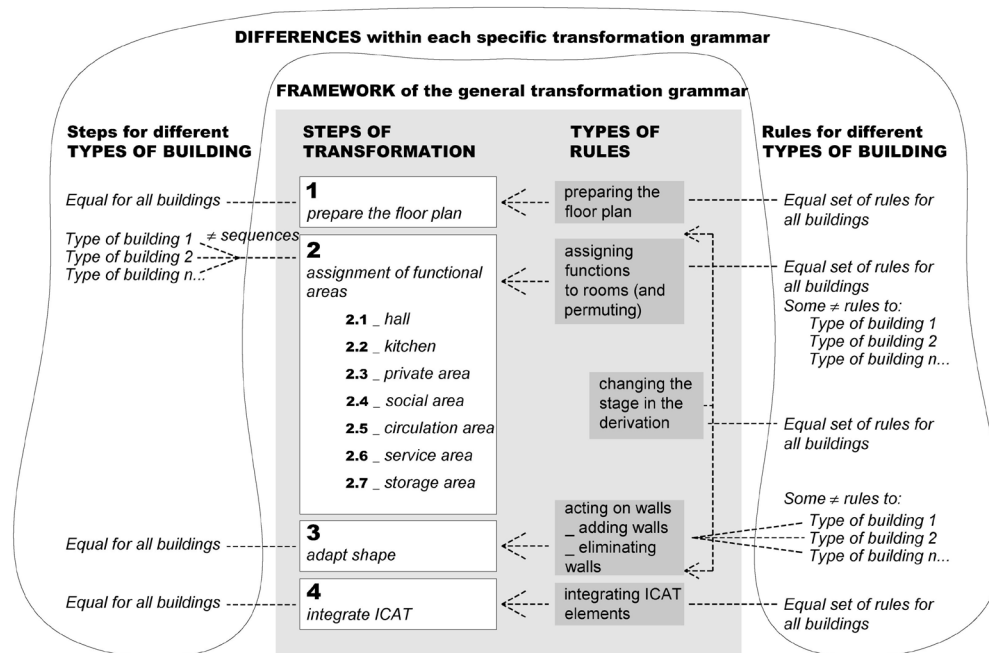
DIFFERENCES within each specific transformation grammar

FRAMEWORK of the general transformation grammar

Steps for different TYPES OF BUILDING

STEPS OF TRANSFORMATION

TYPES OF RULES

Rules for different TYPES OF BUILDING

Equal for all buildings

1
prepare the floor plan

preparing the floor plan

Equal set of rules for all buildings

Type of building 1
Type of building 2
Type of building n...
≠ sequences

2
assignment of functional areas
2.1 _ hall
2.2 _ kitchen
2.3 _ private area
2.4 _ social area
2.5 _ circulation area
2.6 _ service area
2.7 _ storage area

assigning functions to rooms (and permuting)

Equal set of rules for all buildings
Some ≠ rules to:
Type of building 1
Type of building 2
Type of building n...

changing the stage in the derivation

Equal set of rules for all buildings

Equal for all buildings

3
adapt shape

acting on walls
_ adding walls
_ eliminating walls

Some ≠ rules to:
Type of building 1
Type of building 2
Type of building n...

Equal for all buildings

4
integrate ICAT

integrating ICAT elements

Equal set of rules for all buildings